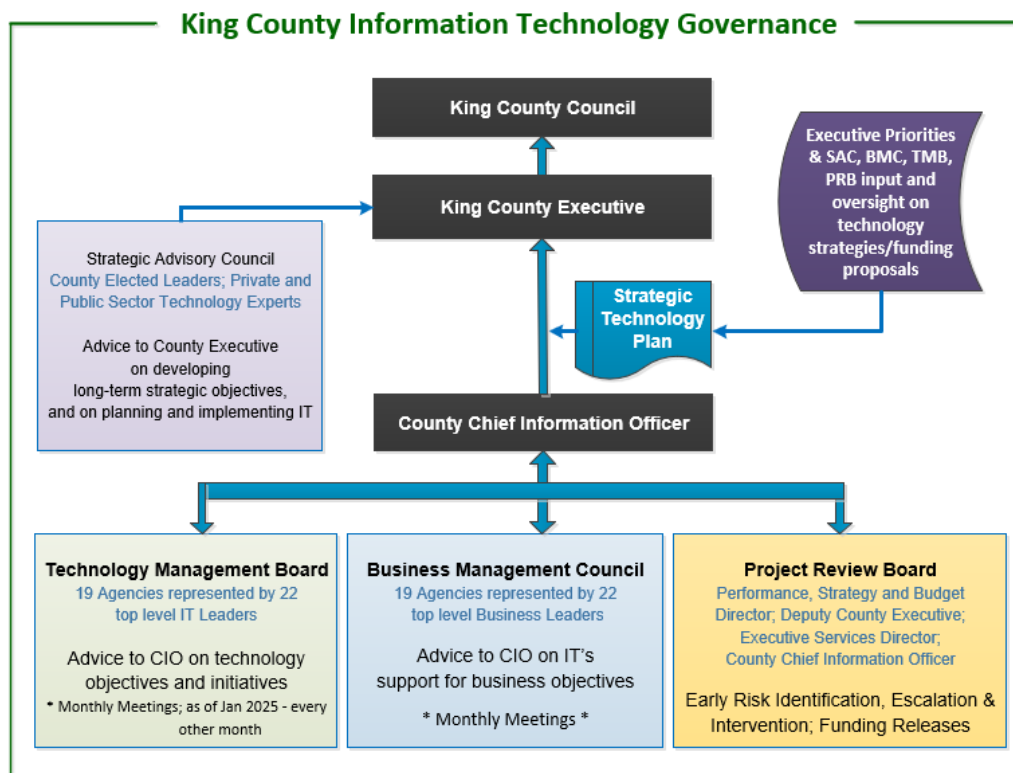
King County Information Technology Governance

King County Council

King County Executive

Executive Priorities & SAC, BMC, TMB, PRB input and oversight on technology strategies/funding proposals

Strategic Advisory Council
County Elected Leaders; Private and Public Sector Technology Experts

Advice to County Executive on developing long-term strategic objectives, and on planning and implementing IT

Strategic Technology Plan

County Chief Information Officer

Technology Management Board
19 Agencies represented by 22 top level IT Leaders

Advice to CIO on technology objectives and initiatives

* Monthly Meetings; as of Jan 2025 - every other month

Business Management Council
19 Agencies represented by 22 top level Business Leaders

Advice to CIO on IT's support for business objectives

* Monthly Meetings *

Project Review Board
Performance, Strategy and Budget Director; Deputy County Executive; Executive Services Director; County Chief Information Officer

Early Risk Identification, Escalation & Intervention; Funding Releases